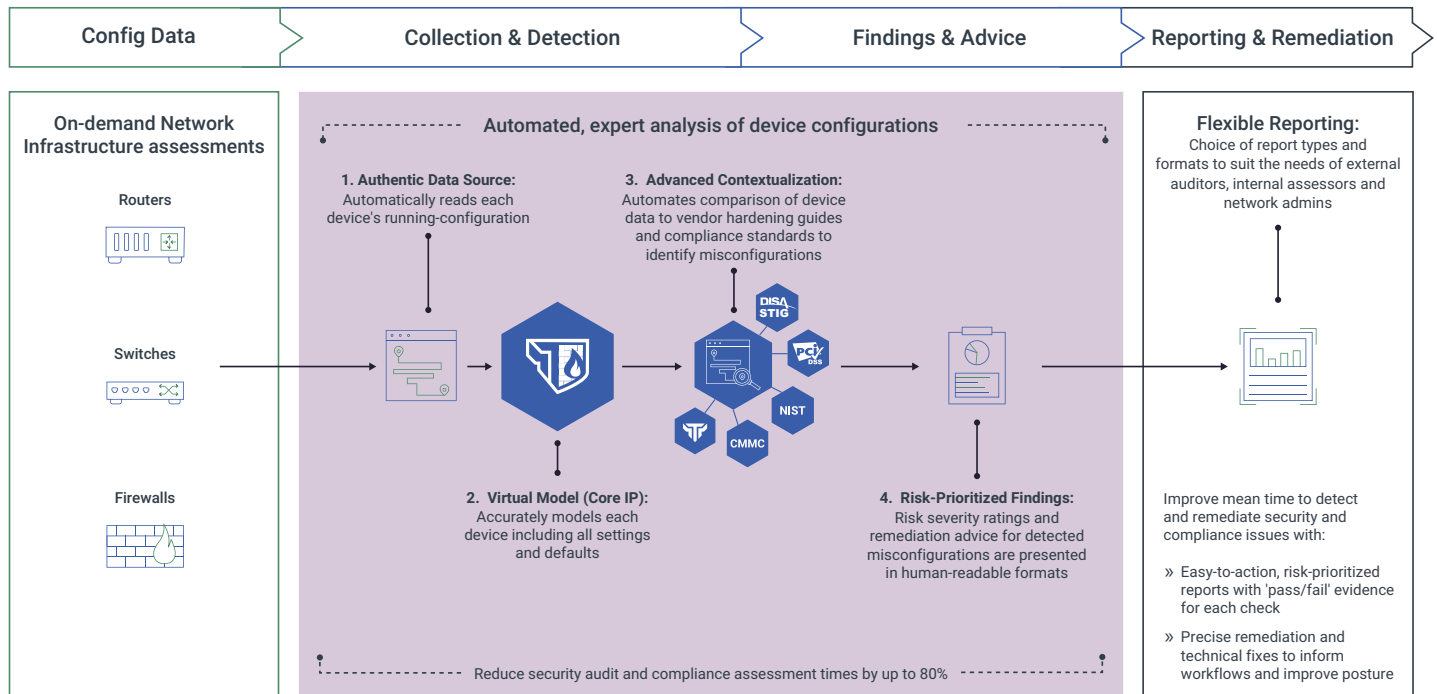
Config Data

Collection & Detection

Findings & Advice

Reporting & Remediation

On-demand Network Infrastructure assessments

Routers

Switches

Firewalls

Automated, expert analysis of device configurations

1. Authentic Data Source: Automatically reads each device's running-configuration

3. Advanced Contextualization: Automates comparison of device data to vendor hardening guides and compliance standards to identify misconfigurations

DISA STIG

PCI DSS

NIST

CMMC

2. Virtual Model (Core IP): Accurately models each device including all settings and defaults

4. Risk-Prioritized Findings: Risk severity ratings and remediation advice for detected misconfigurations are presented in human-readable formats

Reduce security audit and compliance assessment times by up to 80%

Flexible Reporting: Choice of report types and formats to suit the needs of external auditors, internal assessors and network admins

Improve mean time to detect and remediate security and compliance issues with:

» Easy-to-action, risk-prioritized reports with 'pass/fail' evidence for each check

» Precise remediation and technical fixes to inform workflows and improve posture